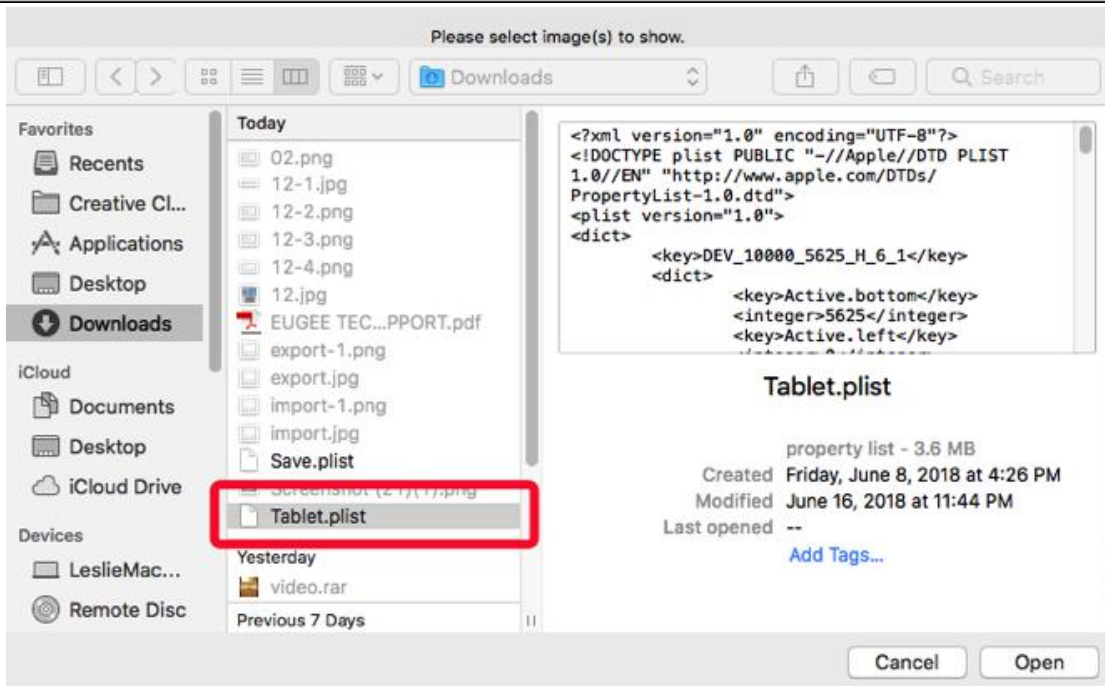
Please select image(s) to show.

Downloads

Search

Favorites
Recents
Creative Cl...
Applications
Desktop
Downloads
iCloud
Documents
Desktop
iCloud Drive
Devices
LeslieMac...
Remote Disc

Today
02.png
12-1.jpg
12-2.png
12-3.png
12-4.png
12.jpg
EUGEE TEC...PPORT.pdf
export-1.png
export.jpg
import-1.png
import.jpg
Save.plist
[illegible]
Tablet.plist
Yesterday
video.rar
Previous 7 Days

<?xml version="1.0" encoding="UTF-8"?>
<!DOCTYPE plist PUBLIC "-//Apple//DTD PLIST 1.0//EN" "http://www.apple.com/DTDs/PropertyList-1.0.dtd">
<plist version="1.0">
<dict>
<key>DEV_10000_5625_H_6_1</key>
<dict>
<key>Active.bottom</key>
<integer>5625</integer>
<key>Active.left</key>
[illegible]

Tablet.plist

property list - 3.6 MB
Created Friday, June 8, 2018 at 4:26 PM
Modified June 16, 2018 at 11:44 PM
Last opened --
Add Tags...

Cancel
Open